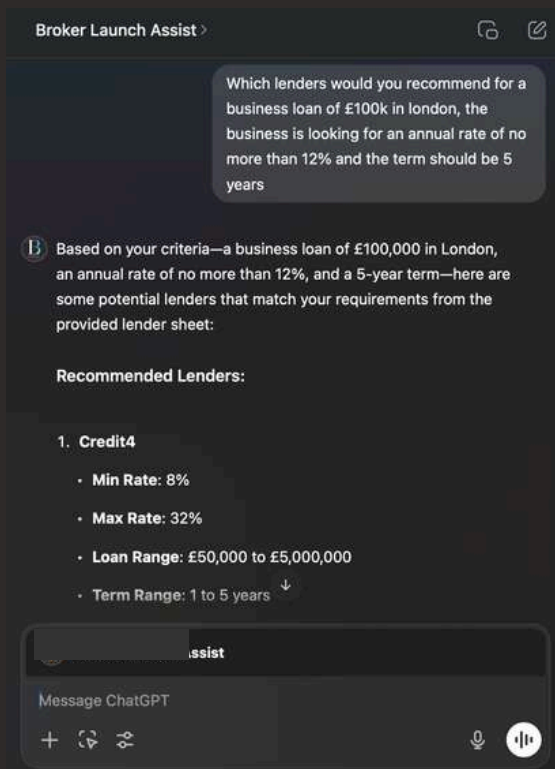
Broker Launch Assist >

Which lenders would you recommend for a business loan of £100k in london, the business is looking for an annual rate of no more than 12% and the term should be 5 years

B Based on your criteria—a business loan of £100,000 in London, an annual rate of no more than 12%, and a 5-year term—here are some potential lenders that match your requirements from the provided lender sheet:

**Recommended Lenders:**

1. **Credit4**

- **Min Rate:** 8%
- **Max Rate:** 32%
- **Loan Range:** £50,000 to £5,000,000
- **Term Range:** 1 to 5 years

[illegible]ssist

Message ChatGPT